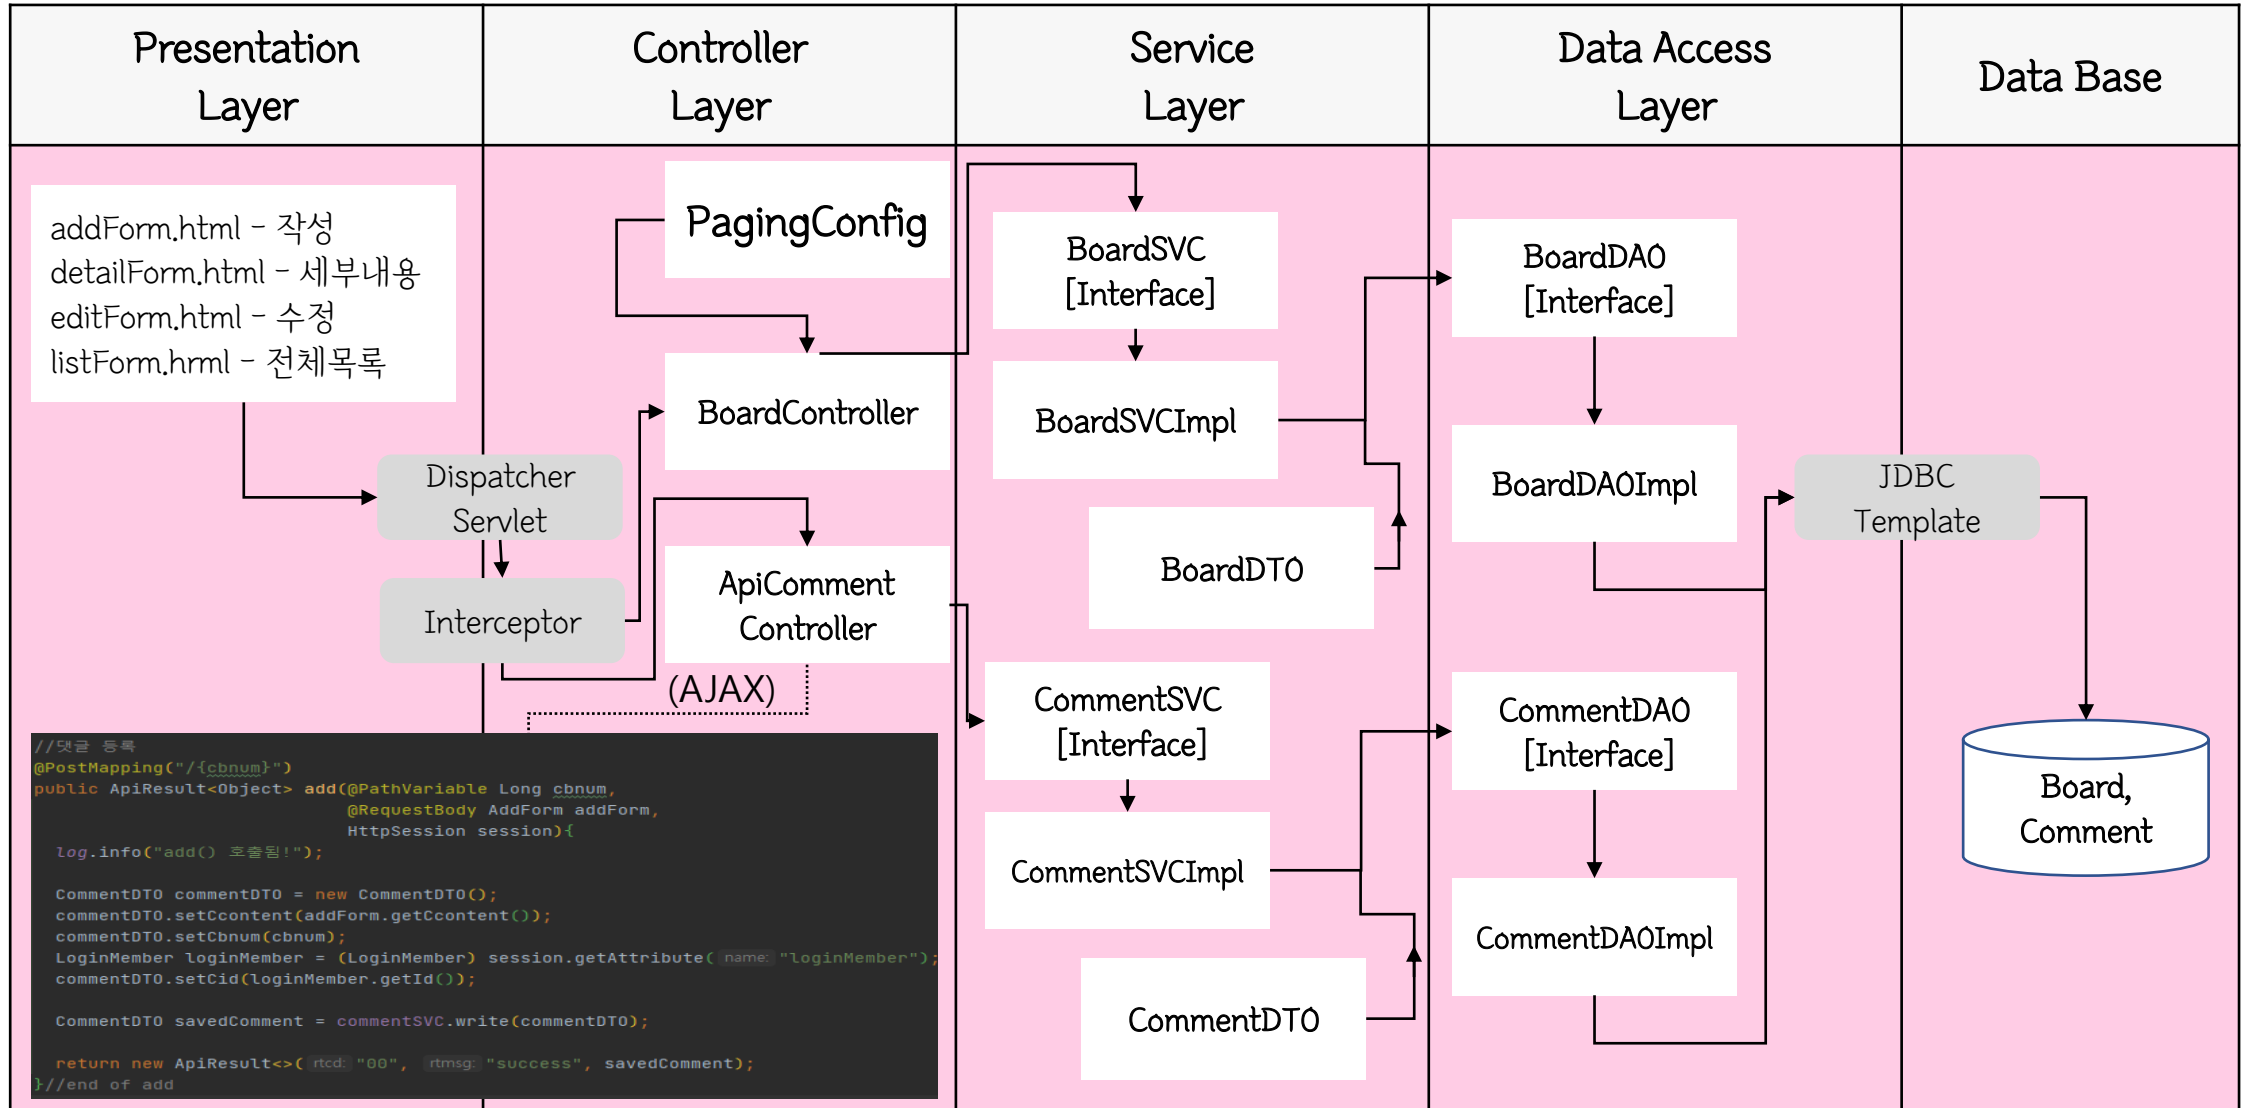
| Presentation Layer | Controller Layer | Service Layer | Data Access Layer | Data Base |
|---|---|---|---|---|

addForm.html - 작성
detailForm.html - 세부내용
editForm.html - 수정
listForm.hrml - 전체목록

PagingConfig

BoardController

Dispatcher Servlet

Interceptor

ApiComment Controller

(AJAX)

BoardSVC [Interface]

BoardSVCImpl

BoardDTO

CommentSVC [Interface]

CommentSVCImpl

CommentDTO

BoardDAO [Interface]

BoardDAOImpl

CommentDAO [Interface]

CommentDAOImpl

JDBC Template

Board, Comment

//댓글 등록
@PostMapping("/{cbnum}")
public ApiResult<Object> add(@PathVariable Long cbnum,
@RequestBody AddForm addForm,
HttpSession session){
log.info("add() 호출됨!");

CommentDTO commentDTO = new CommentDTO();
commentDTO.setCcontent(addForm.getCcontent());
commentDTO.setCbnum(cbnum);
LoginMember loginMember = (LoginMember) session.getAttribute( name: "loginMember");
commentDTO.setCid(loginMember.getId());

CommentDTO savedComment = commentSVC.write(commentDTO);

return new ApiResult<>( rtcd: "00", rtmsg: "success", savedComment);
}//end of add